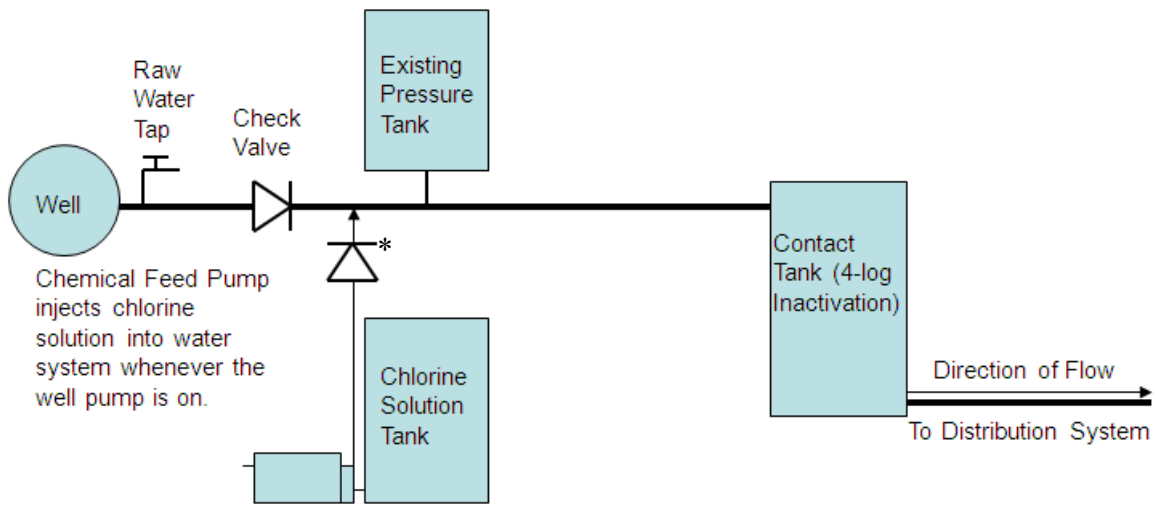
Raw Water Tap

Check Valve

Existing Pressure Tank

Well

*

Contact Tank (4-log Inactivation)

Chemical Feed Pump injects chlorine solution into water system whenever the well pump is on.

Chlorine Solution Tank

Direction of Flow

To Distribution System